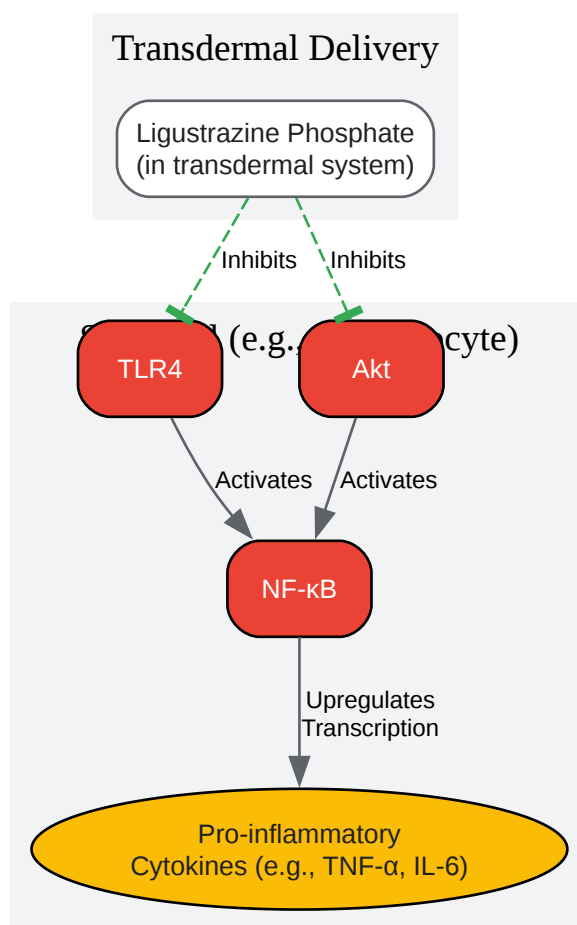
Transdermal Delivery

Ligustrazine Phosphate
(in transdermal system)

Inhibits

Inhibits

S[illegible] (e.g., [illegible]cyte)

TLR4

Akt

Activates

Activates

NF-κB

Upregulates
Transcription

Pro-inflammatory
Cytokines (e.g., TNF-α, IL-6)